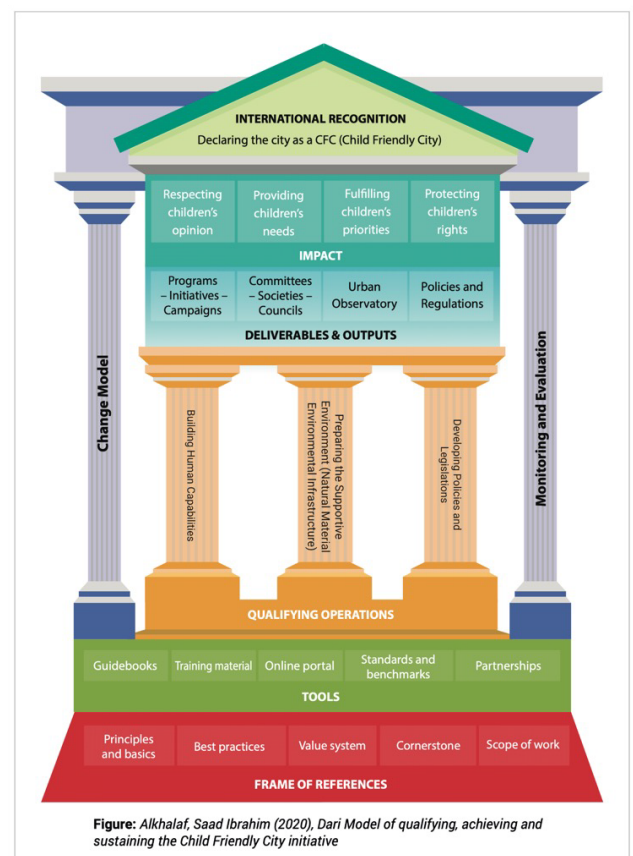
INTERNATIONAL RECOGNITION

Declaring the city as a CFC (Child Friendly City)

Respecting children's opinion

Providing children's needs

Fulfilling children's priorities

Protecting children's rights

IMPACT

Programs – Initiatives – Campaigns

Committees – Societies – Councils

Urban Observatory

Policies and Regulations

DELIVERABLES & OUTPUTS

Change Model

Building Human Capabilities

Preparing the Supportive Environment (Natural Material Environmental Infrastructure)

Developing Policies and Legislations

Monitoring and Evaluation

QUALIFYING OPERATIONS

Guidebooks

Training material

Online portal

Standards and benchmarks

Partnerships

TOOLS

Principles and basics

Best practices

Value system

Cornerstone

Scope of work

FRAME OF REFERENCES

Figure: Alkhalaf, Saad Ibrahim (2020), Dari Model of qualifying, achieving and sustaining the Child Friendly City initiative